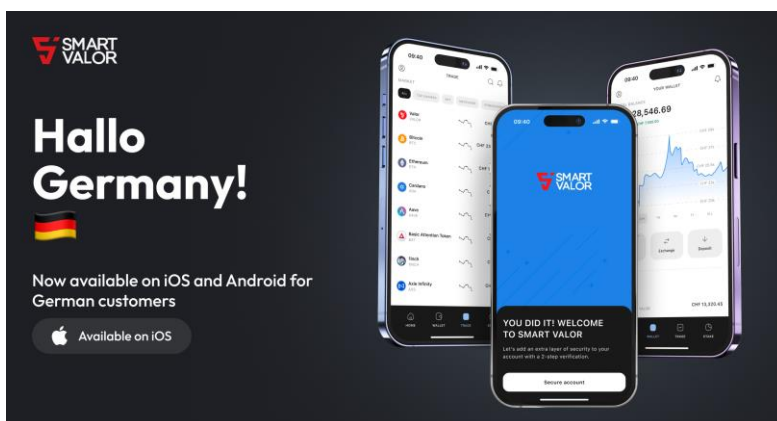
SMART VALOR

Hallo Germany!

Now available on iOS and Android for German customers

Available on iOS

09:40

Valor

Bitcoin

Ethereum

Cardano

Aave

Basic Attention Token

Stack

Axie Infinity

HOME WALLET TRADE

09:40

SMART VALOR

YOU DID IT! WELCOME TO SMART VALOR

Let's add an extra layer of security to your account with a 2-step verification.

Secure account

09:40

YOUR WALLET

28,546.69

Exchange Deposit

CHF 13,535.65

WALLET TRADE STAKE